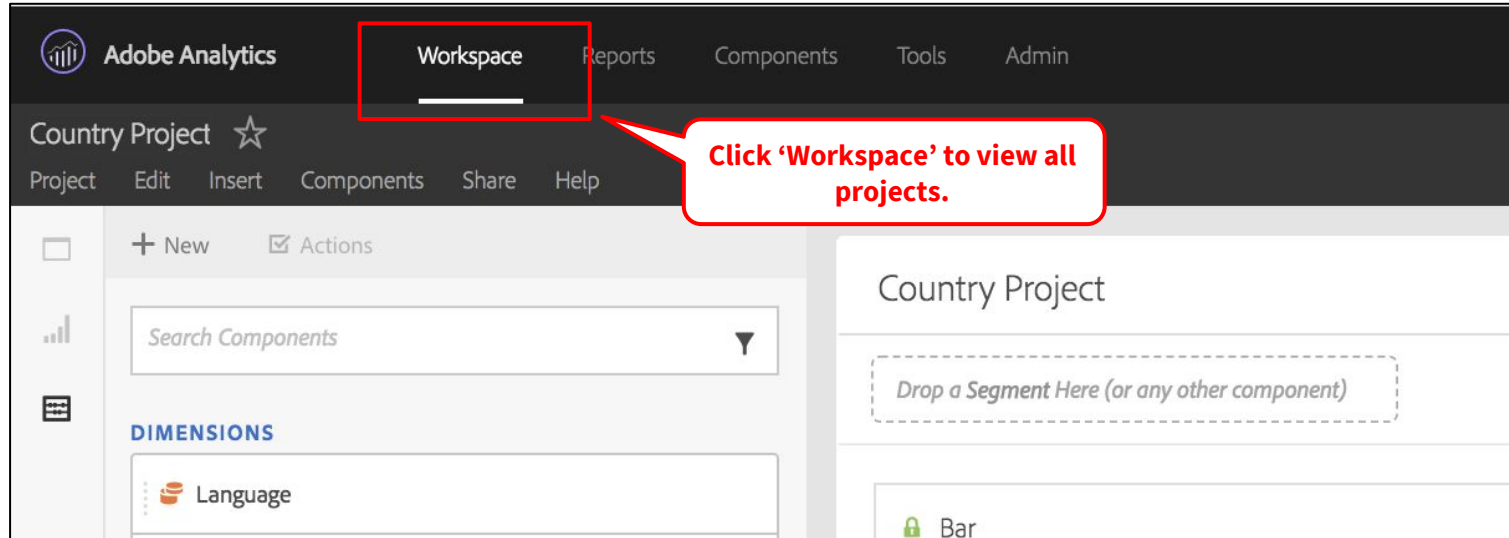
Adobe Analytics Workspace Reports Components Tools Admin

Country Project

Project Edit Insert Components Share Help

Click 'Workspace' to view all projects.

+ New Actions

Search Components

DIMENSIONS

Language

Country Project

Drop a Segment Here (or any other component)

Bar